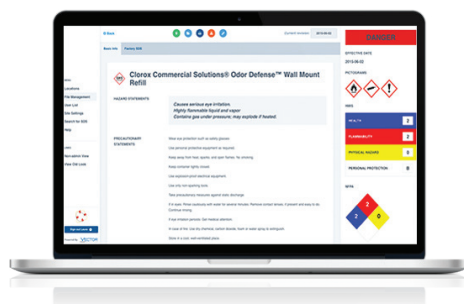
Clorox Commercial Solutions® Odor Defense™ Wall Mount Refill

HAZARD STATEMENTS

Causes serious eye irritation.
Highly flammable liquid and vapor.
Contains gas under pressure; may explode if heated.

PRECAUTIONARY STATEMENTS

DANGER

EFFECTIVE DATE
2015-06-02

PICTOGRAMS

HMIS

HEALTH 2
FLAMMABILITY 2
PHYSICAL HAZARD 2
PERSONAL PROTECTION B

NFPA

2
2
0

Basic Info
Factory SDS

VECTOR